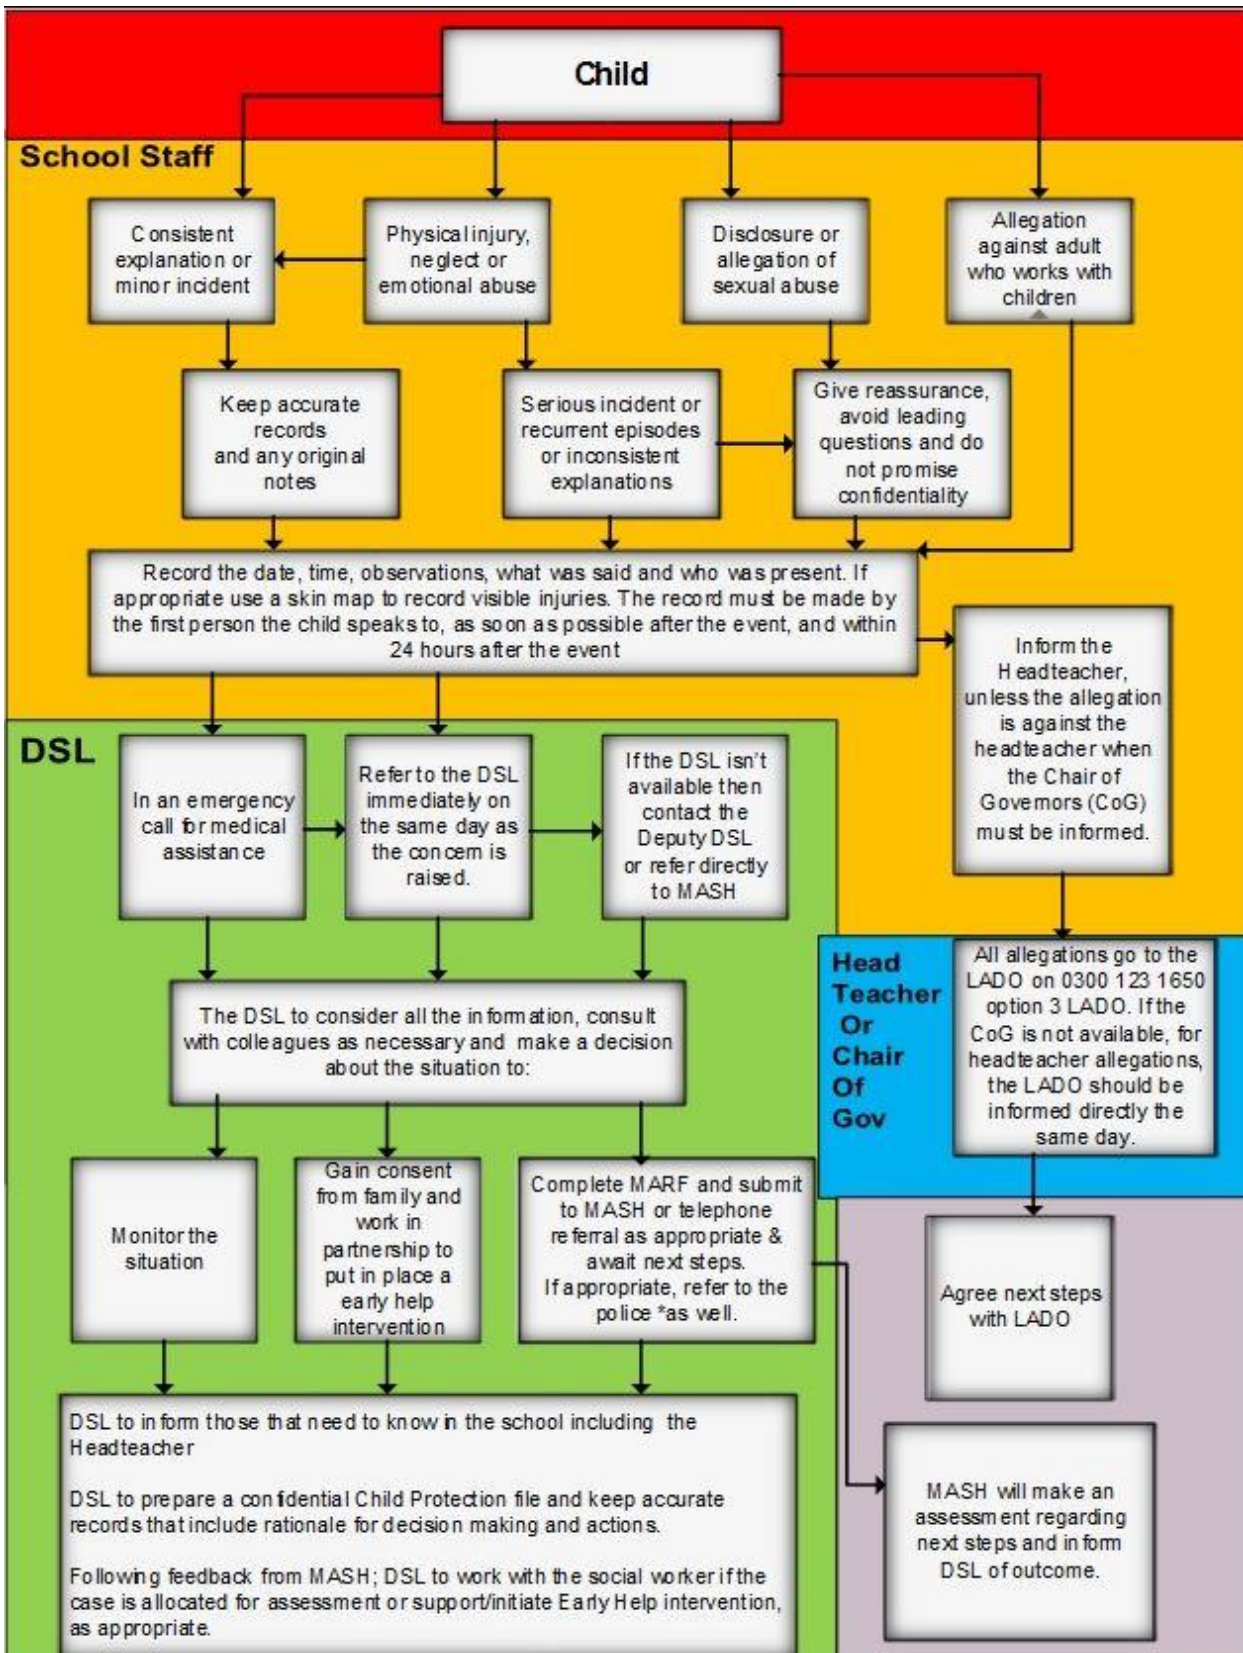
Child

School Staff

Consistent explanation or minor incident

Physical injury, neglect or emotional abuse

Disclosure or allegation of sexual abuse

Allegation against adult who works with children

Keep accurate records and any original notes

Serious incident or recurrent episodes or inconsistent explanations

Give reassurance, avoid leading questions and do not promise confidentiality

Record the date, time, observations, what was said and who was present. If appropriate use a skin map to record visible injuries. The record must be made by the first person the child speaks to, as soon as possible after the event, and within 24 hours after the event

Inform the Headteacher, unless the allegation is against the headteacher when the Chair of Governors (CoG) must be informed.

DSL

In an emergency call for medical assistance

Refer to the DSL immediately on the same day as the concern is raised.

If the DSL isn't available then contact the Deputy DSL or refer directly to MASH

Head Teacher Or Chair Of Gov

All allegations go to the LADO on 0300 123 1650 option 3 LADO. If the CoG is not available, for headteacher allegations, the LADO should be informed directly the same day.

The DSL to consider all the information, consult with colleagues as necessary and make a decision about the situation to:

Monitor the situation

Gain consent from family and work in partnership to put in place a early help intervention

Complete MARF and submit to MASH or telephone referral as appropriate & await next steps. If appropriate, refer to the police *as well.

Agree next steps with LADO

DSL to inform those that need to know in the school including the Headteacher

DSL to prepare a confidential Child Protection file and keep accurate records that include rationale for decision making and actions.

Following feedback from MASH; DSL to work with the social worker if the case is allocated for assessment or support/initiate Early Help intervention, as appropriate.

MASH will make an assessment regarding next steps and inform DSL of outcome.